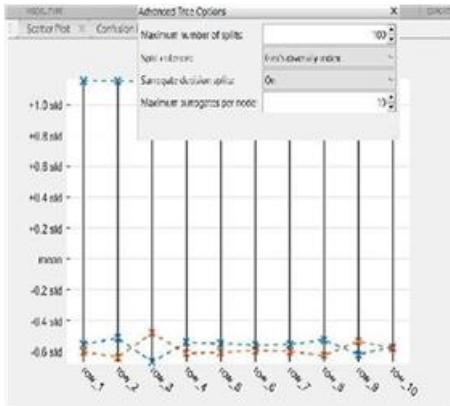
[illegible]
Scatter Plot × Confusion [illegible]
Advanced Tree Options ×
Maximum number of splits: 100
Split criterion: Gini's diversity index
Surrogate decision splits: On
Maximum surrogates per node: 10

+1.0 std
+0.8 std
+0.6 std
+0.4 std
+0.2 std
mean
-0.2 std
-0.4 std
-0.6 std

row_1
row_2
row_3
row_4
row_5
row_6
row_7
row_8
row_9
row_10